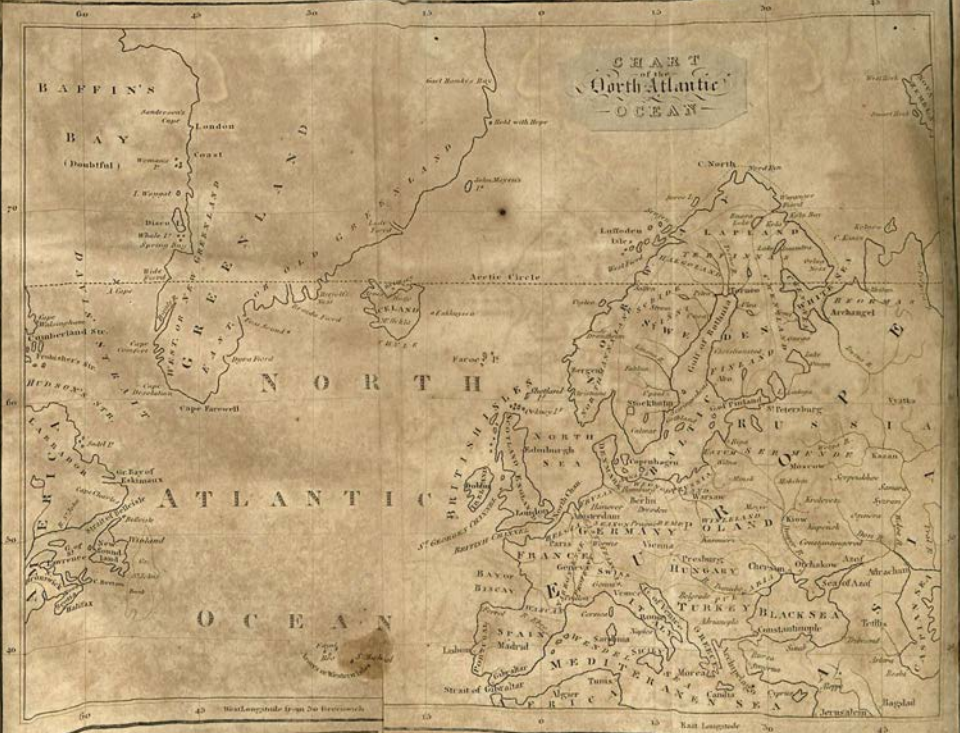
CHART of the North Atlantic OCEAN

60 45 30 15 0 15 30 45

BAFFIN'S BAY (Doubtful)

Sanderson's Cape
London Coast
Womans I.
I. Wempst
Disco
Whale I.
Spring Ba
Wide Sound
A Cape

DAVIS STRAIT

Cape Walsingham
Cumberland Str.
Frobishers Str.
HUDSONS STR.
Cape Comfort
Cape Desolation
Cape Farewell

GREENLAND
WEST OR NEW GREENLAND
EAST
OLD GREENLAND

Gael Hamke's Bay
Held with Hope
John Mayen's I.
Arctic Circle

ICELAND
Hekla
Faroe I.

NORTH ATLANTIC OCEAN

LABRADOR
Gr. Bay of Eskimaux
Cape Charles
Straits of Belleisle
Belleisle
Newfoundland
Gulf of St. Lawrence
C. Breton
Halifax
Banks

Bay of Biscay

Azores or Western Isles
St. Michael

BRITISH ISLES
Shetland
Orkney I.
Edinburgh
NORTH SEA
Dublin
London
British Channel
St. Georges Channel

C. North
North Cape
Loffoden Isle
LAPLAND
NORWAY
SWEDEN
Bergen
Stockholm
Gulf of Bothnia
FINLAND
White Sea
Archangel
St. Petersburg
Copenhagen
Baltic Sea

RUSSIA
EUROPE
Moscow
Kazan
Astrachan
Kiow
POLAND
Warsaw
PRUSSIA
Berlin
Dresden
Hanover
Amsterdam
GERMANY
Vienna
Paris
FRANCE
Geneva
HUNGARY
Presburg
TURKEY
Belgrade
Constantinople
BLACK SEA
Sea of Azof
Azof
Cherson
Oczakow
ITALY
Rome
Naples
Venice
Corsica
Sardinia
Sicily
SPAIN
Madrid
PORTUGAL
Lisbon
Gibraltar
Strait of Gibraltar
Algier
Tunis
AFRICA
MEDITERRANEAN SEA
Morea
Candia
Cyprus
Jerusalem
Bagdad
Teflis
ASIA
CASPIAN SEA

West Longitude from Greenwich
East Longitude

70 60 50 40